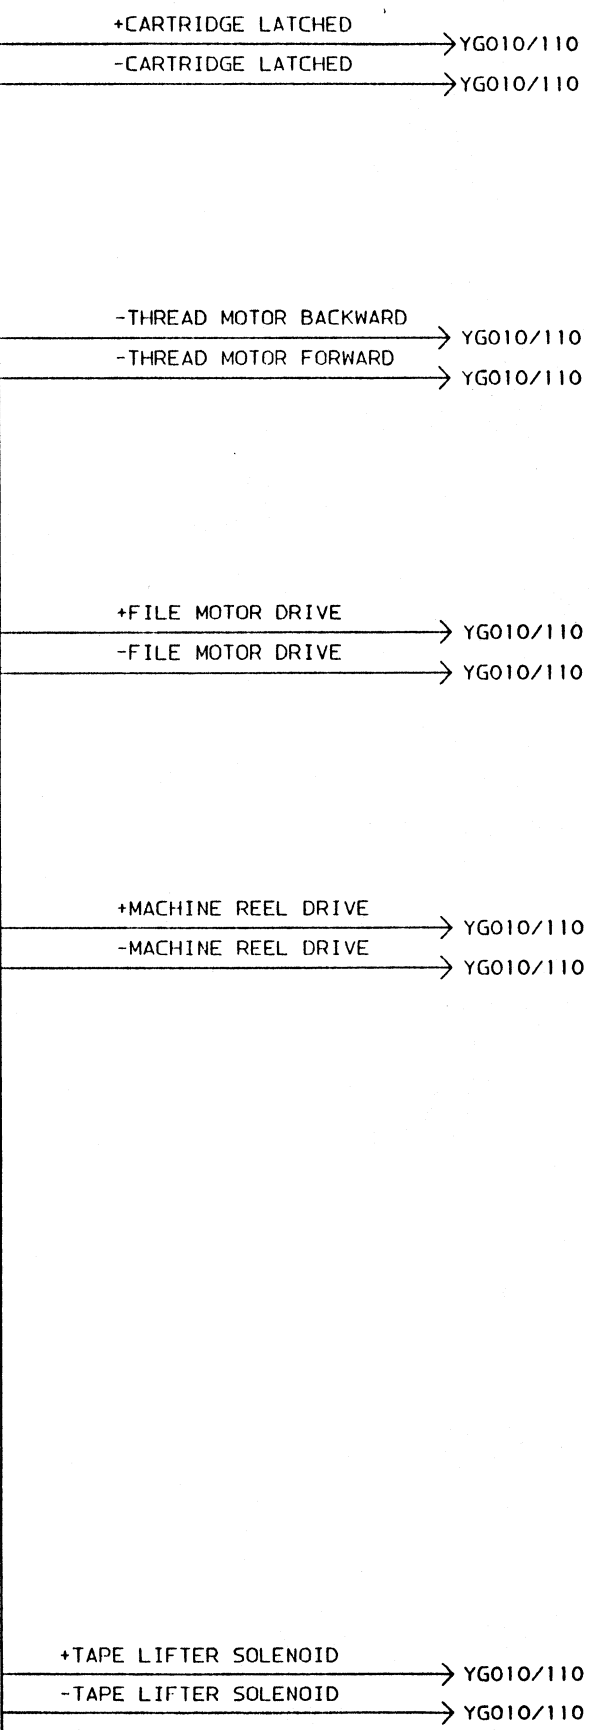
+CARTRIDGE LATCHED
YG010/110
-CARTRIDGE LATCHED
YG010/110

-THREAD MOTOR BACKWARD
YG010/110
-THREAD MOTOR FORWARD
YG010/110

+FILE MOTOR DRIVE
YG010/110
-FILE MOTOR DRIVE
YG010/110

+MACHINE REEL DRIVE
YG010/110
-MACHINE REEL DRIVE
YG010/110

+TAPE LIFTER SOLENOID
YG010/110
-TAPE LIFTER SOLENOID
YG010/110